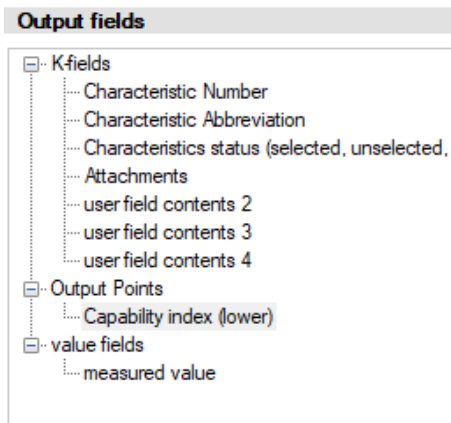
Output fields

K-fields
Characteristic Number
Characteristic Abbreviation
Characteristics status (selected, unselected,
Attachments
user field contents 2
user field contents 3
user field contents 4
Output Points
Capability index (lower)
value fields
measured value